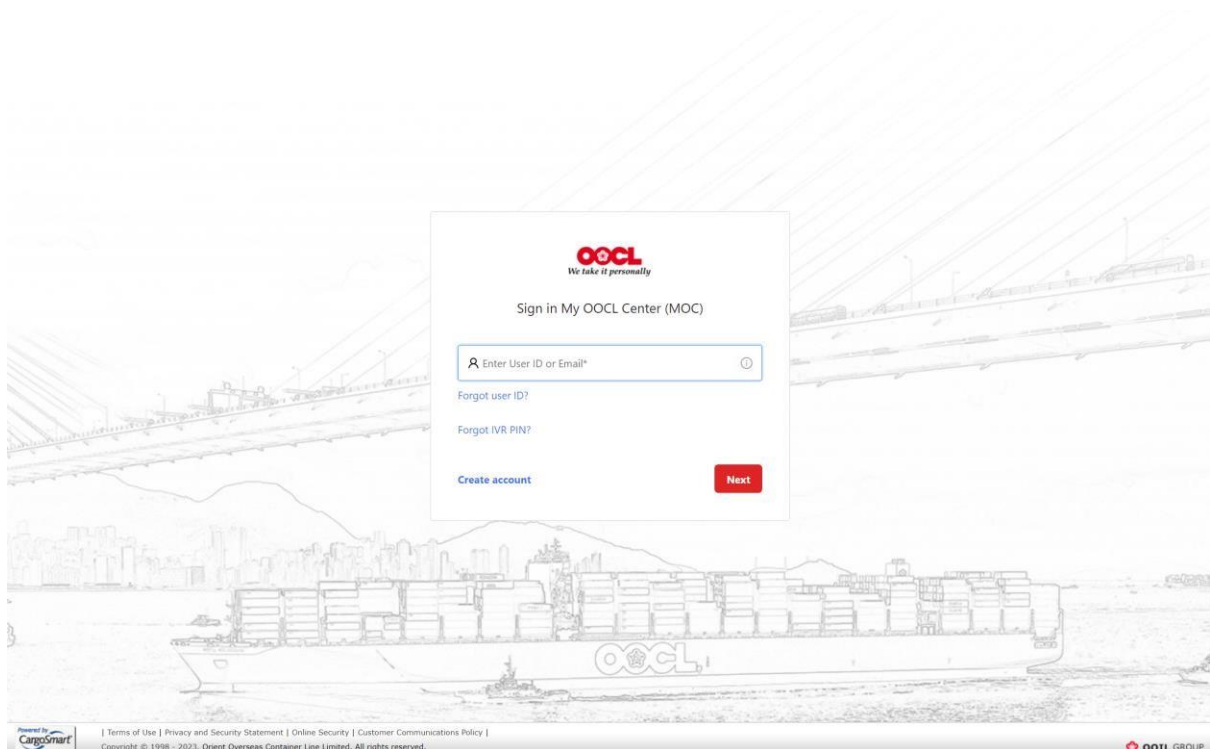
OOCL
We take it personally

Sign in My OOCL Center (MOC)

Enter User ID or Email*

Forgot user ID?

Forgot IVR PIN?

Create account

Next

OOCL

Powered by CargoSmart

| Terms of Use | Privacy and Security Statement | Online Security | Customer Communications Policy |
Copyright © 1998 - 2023. Orient Overseas Container Line Limited. All rights reserved.

OOCL GROUP